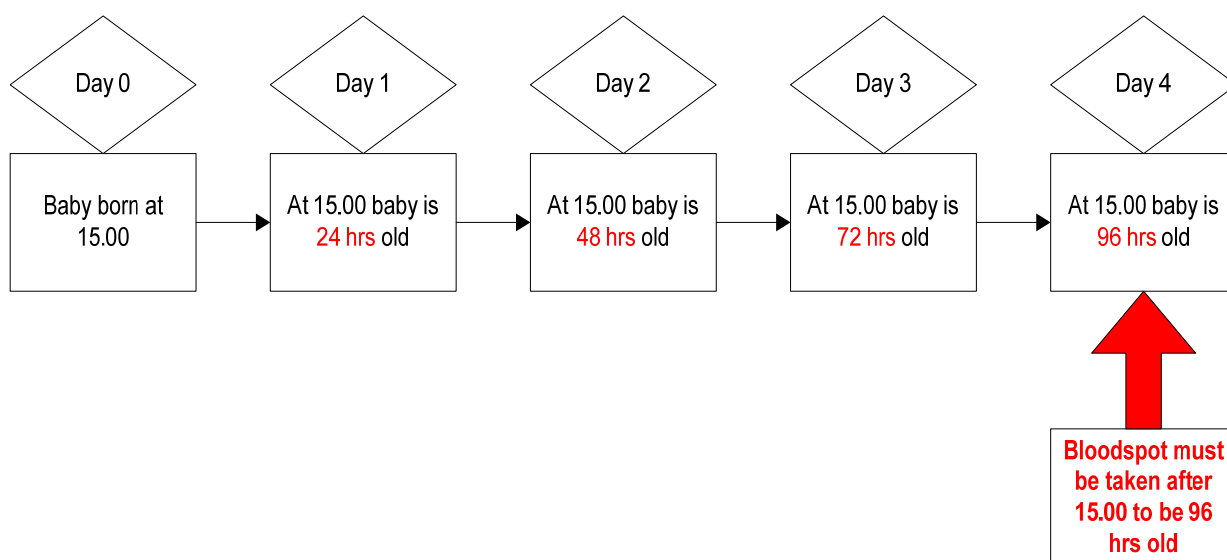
Day 0

Baby born at 15.00

Day 1

At 15.00 baby is 24 hrs old

Day 2

At 15.00 baby is 48 hrs old

Day 3

At 15.00 baby is 72 hrs old

Day 4

At 15.00 baby is 96 hrs old

Bloodspot must be taken after 15.00 to be 96 hrs old